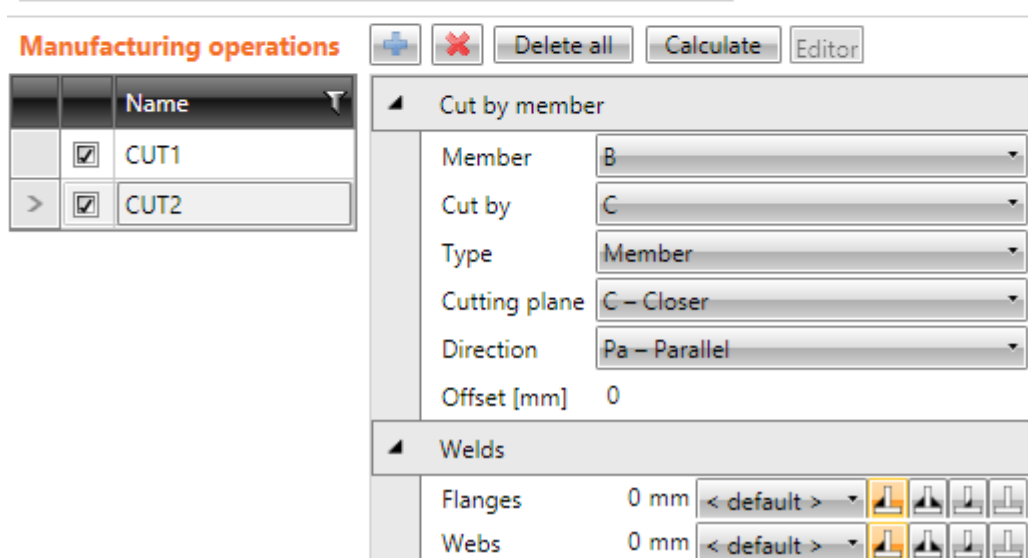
Manufacturing operations

Delete all | Calculate | Editor

| | | Name |
|---|---|---|
| | ☑ | CUT1 |
| > | ☑ | CUT2 |

Cut by member

Member B

Cut by C

Type Member

Cutting plane C – Closer

Direction Pa – Parallel

Offset [mm] 0

Welds

Flanges 0 mm < default >

Webs 0 mm < default >